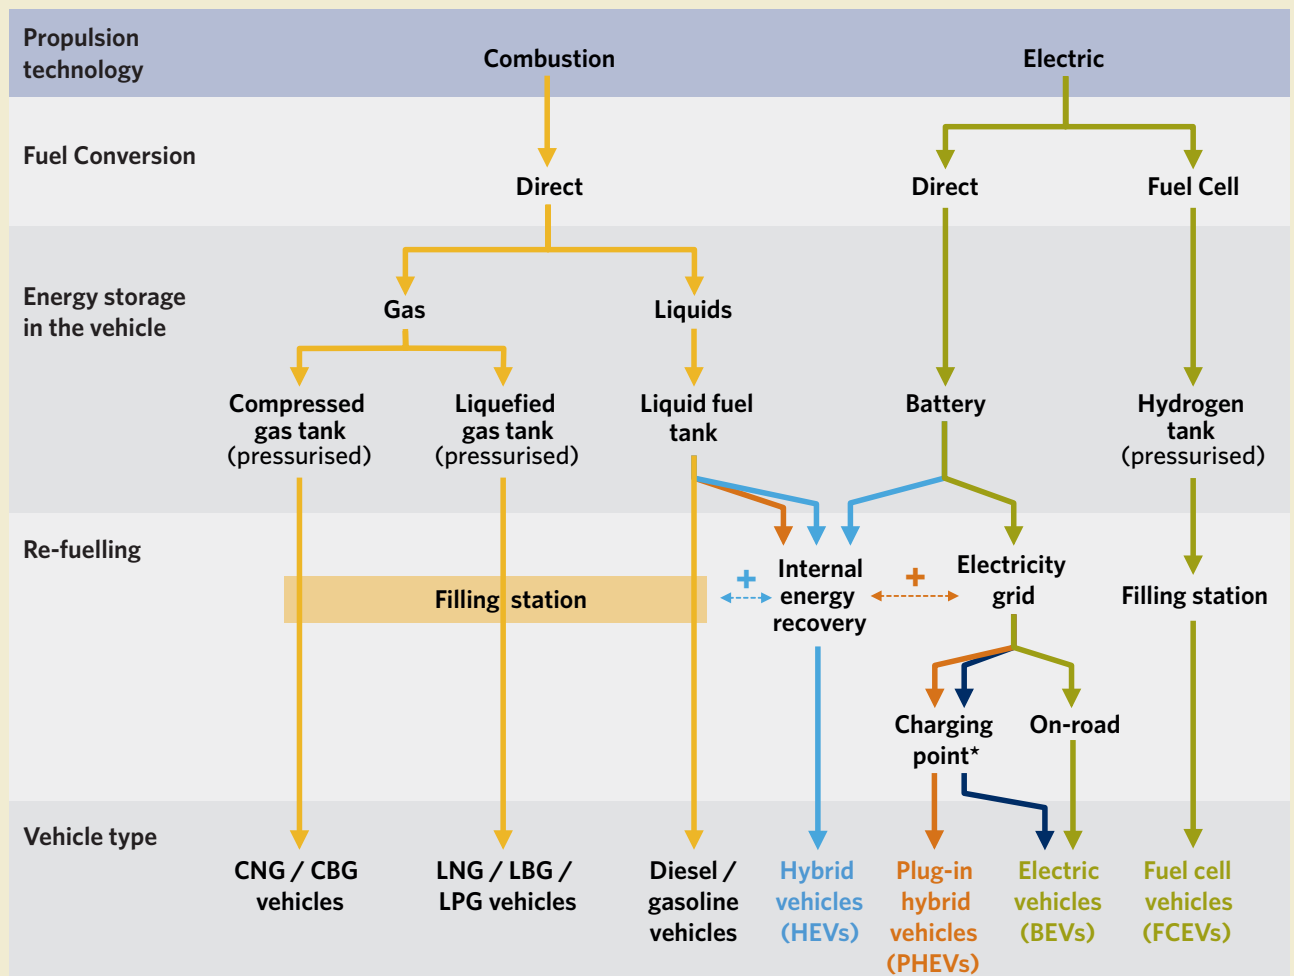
Propulsion technology

Combustion

Electric

Fuel Conversion

Direct

Direct

Fuel Cell

Energy storage in the vehicle

Gas

Liquids

Compressed gas tank (pressurised)

Liquefied gas tank (pressurised)

Liquid fuel tank

Battery

Hydrogen tank (pressurised)

Re-fuelling

Filling station

+

Internal energy recovery

+

Electricity grid

Filling station

Charging point*

On-road

Vehicle type

CNG / CBG vehicles

LNG / LBG / LPG vehicles

Diesel / gasoline vehicles

Hybrid vehicles (HEVs)

Plug-in hybrid vehicles (PHEVs)

Electric vehicles (BEVs)

Fuel cell vehicles (FCEVs)